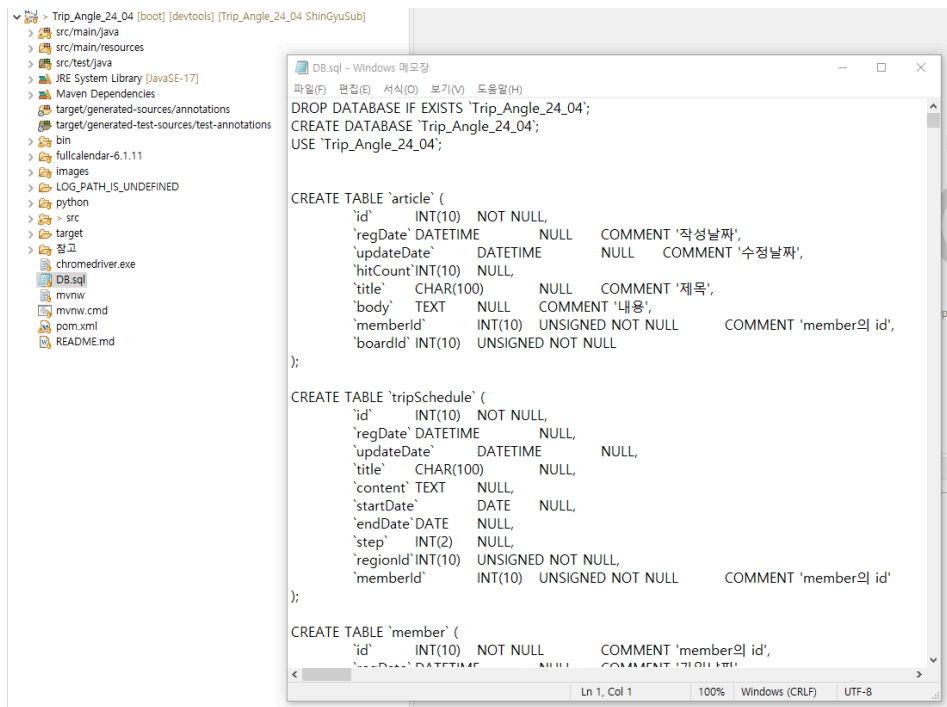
> Trip_Angle_24_04 [boot] [devtools] [Trip_Angle_24_04 ShinGyuSub]
src/main/java
src/main/resources
src/test/java
JRE System Library [JavaSE-17]
Maven Dependencies
target/generated-sources/annotations
target/generated-test-sources/test-annotations
bin
fullcalendar-6.1.11
images
LOG_PATH_IS_UNDEFINED
python
> src
target
참고
chromedriver.exe
DB.sql
mvnw
mvnw.cmd
pom.xml
README.md

DB.sql - Windows 메모장
파일(F) 편집(E) 서식(O) 보기(V) 도움말(H)

DROP DATABASE IF EXISTS `Trip_Angle_24_04`;
CREATE DATABASE `Trip_Angle_24_04`;
USE `Trip_Angle_24_04`;

CREATE TABLE `article` (
`id` INT(10) NOT NULL,
`regDate` DATETIME NULL COMMENT '작성날짜',
`updateDate` DATETIME NULL COMMENT '수정날짜',
`hitCount` INT(10) NULL,
`title` CHAR(100) NULL COMMENT '제목',
`body` TEXT NULL COMMENT '내용',
`memberId` INT(10) UNSIGNED NOT NULL COMMENT 'member의 id',
`boardId` INT(10) UNSIGNED NOT NULL
);

CREATE TABLE `tripSchedule` (
`id` INT(10) NOT NULL,
`regDate` DATETIME NULL,
`updateDate` DATETIME NULL,
`title` CHAR(100) NULL,
`content` TEXT NULL,
`startDate` DATE NULL,
`endDate` DATE NULL,
`step` INT(2) NULL,
`regionId` INT(10) UNSIGNED NOT NULL,
`memberId` INT(10) UNSIGNED NOT NULL COMMENT 'member의 id'
);

CREATE TABLE `member` (
`id` INT(10) NOT NULL COMMENT 'member의 id',
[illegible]

Ln 1, Col 1 100% Windows (CRLF) UTF-8